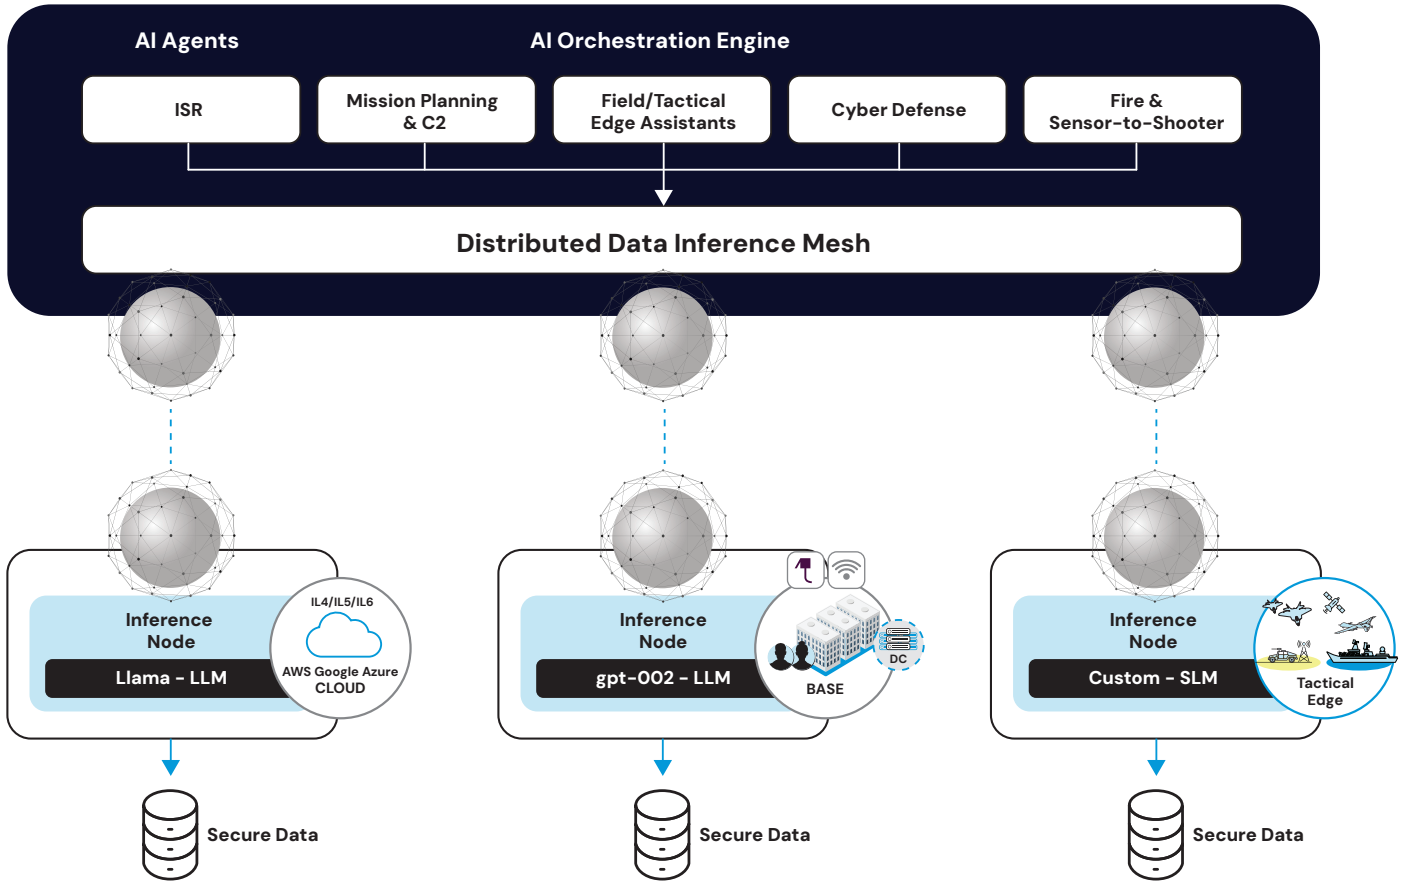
AI Agents

AI Orchestration Engine

ISR

Mission Planning & C2

Field/Tactical Edge Assistants

Cyber Defense

Fire & Sensor-to-Shooter

Distributed Data Inference Mesh

Inference Node

Llama - LLM

IL4/IL5/IL6

AWS Google Azure CLOUD

Secure Data

Inference Node

gpt-002 - LLM

DC

BASE

Secure Data

Inference Node

Custom - SLM

Tactical Edge

Secure Data